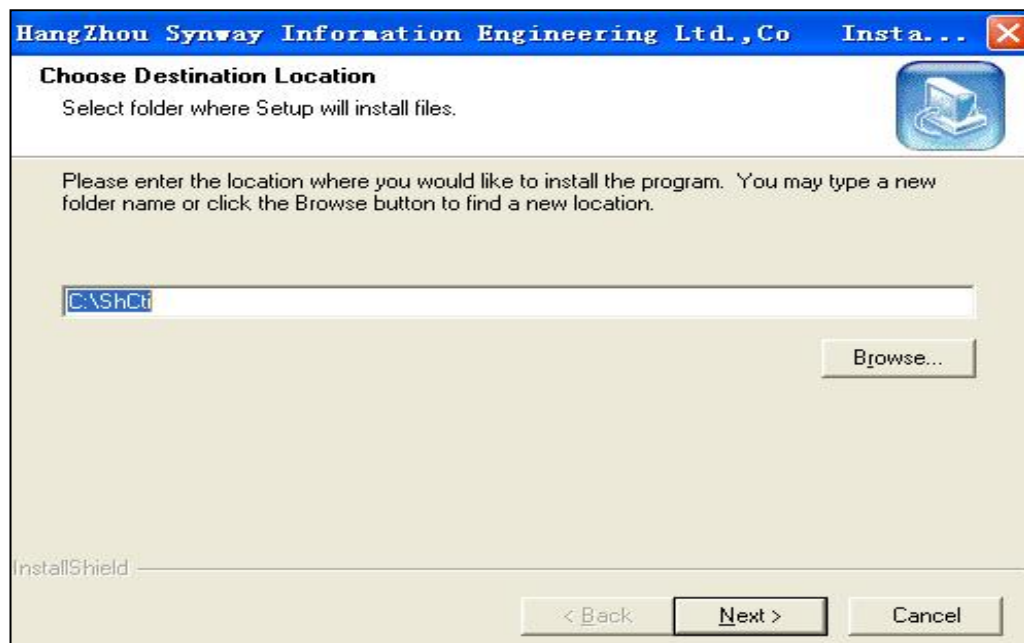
HangZhou Synway Information Engineering Ltd.,Co Insta...

Choose Destination Location
Select folder where Setup will install files.

Please enter the location where you would like to install the program. You may type a new folder name or click the Browse button to find a new location.

C:\ShCti

Browse...

InstallShield

< Back

Next >

Cancel